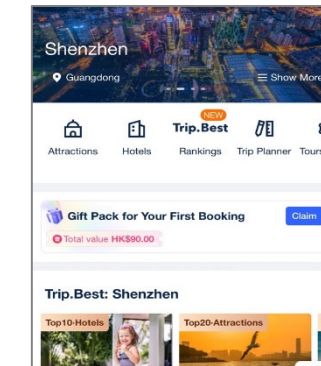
Shenzhen

Guangdong

Show More

NEW

Attractions

Hotels

Trip.Best

Rankings

Trip Planner

Tours

Gift Pack for Your First Booking

Claim

Total value HK$90.00

Trip.Best: Shenzhen

Top10-Hotels

Top20-Attractions